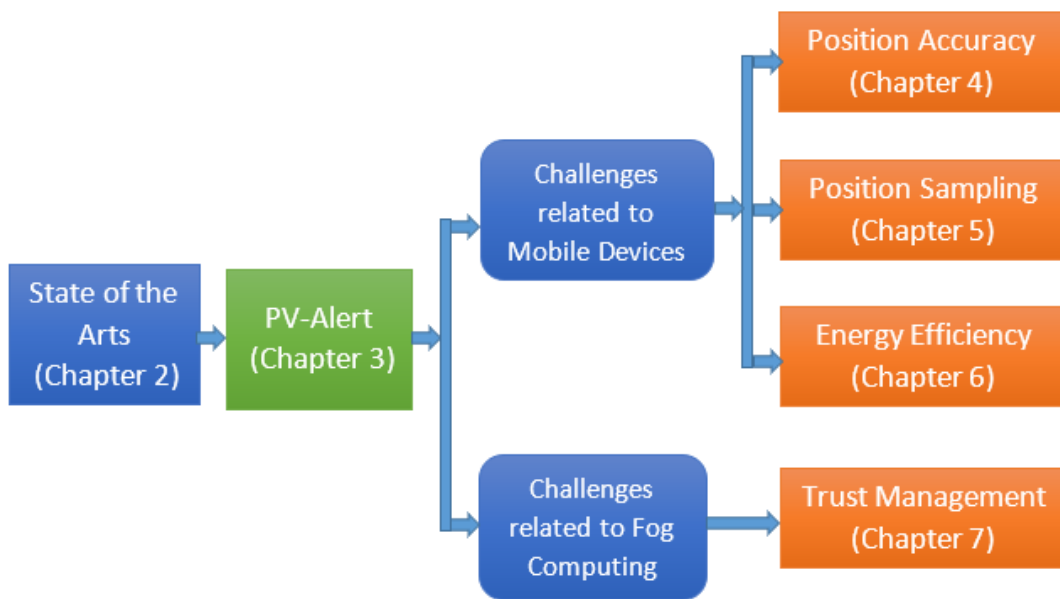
State of the Arts (Chapter 2)

PV-Alert (Chapter 3)

Challenges related to Mobile Devices

Challenges related to Fog Computing

Position Accuracy (Chapter 4)

Position Sampling (Chapter 5)

Energy Efficiency (Chapter 6)

Trust Management (Chapter 7)